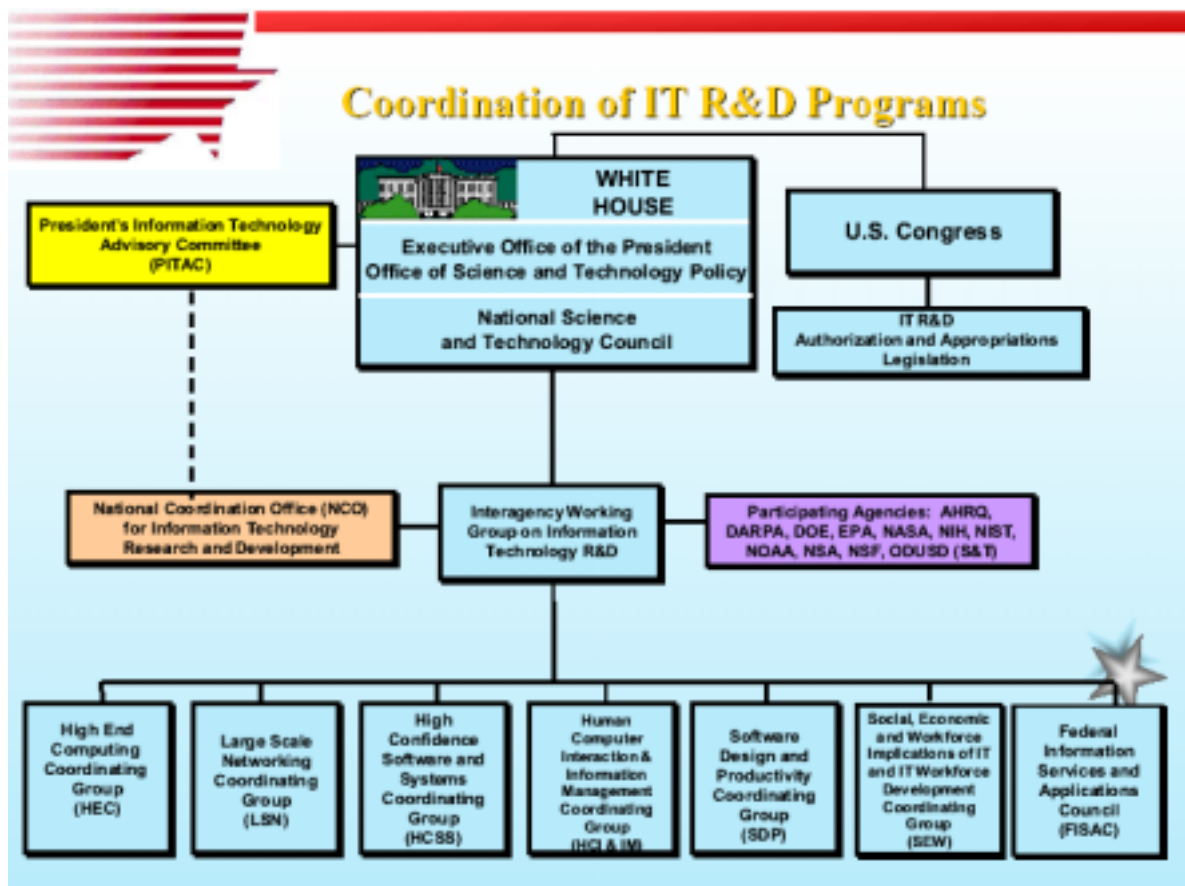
Coordination of IT R&D Programs

WHITE HOUSE

Executive Office of the President
Office of Science and Technology Policy

National Science and Technology Council

President's Information Technology Advisory Committee (PITAC)

U.S. Congress

IT R&D Authorization and Appropriations Legislation

National Coordination Office (NCO) for Information Technology Research and Development

Interagency Working Group on Information Technology R&D

Participating Agencies: AHRQ, DARPA, DOE, EPA, NASA, NIH, NIST, NOAA, NSA, NSF, ODUSD (S&T)

High End Computing Coordinating Group (HEC)

Large Scale Networking Coordinating Group (LSN)

High Confidence Software and Systems Coordinating Group (HCSS)

Human Computer Interaction & Information Management Coordinating Group (HCI & IM)

Software Design and Productivity Coordinating Group (SDP)

Social, Economic and Workforce Implications of IT and IT Workforce Development Coordinating Group (SEW)

Federal Information Services and Applications Council (FISAC)